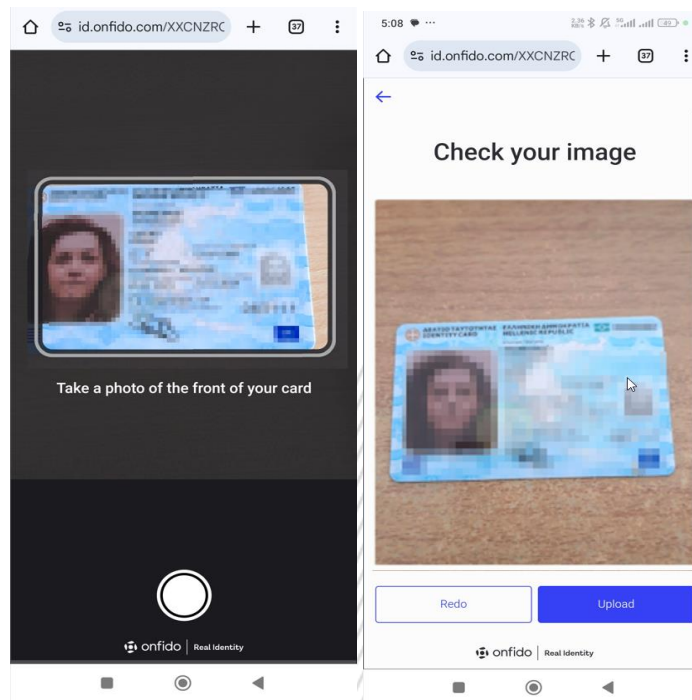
id.onfido.com/XXCNZRC

37

Take a photo of the front of your card

onfido | Real Identity

5:08

id.onfido.com/XXCNZRC

37

Check your image

ΔΕΛΤΙΟ ΤΑΥΤΟΤΗΤΑΣ IDENTITY CARD ΕΛΛΗΝΙΚΗ ΔΗΜΟΚΡΑΤΙΑ HELLENIC REPUBLIC

Redo

Upload

onfido | Real Identity